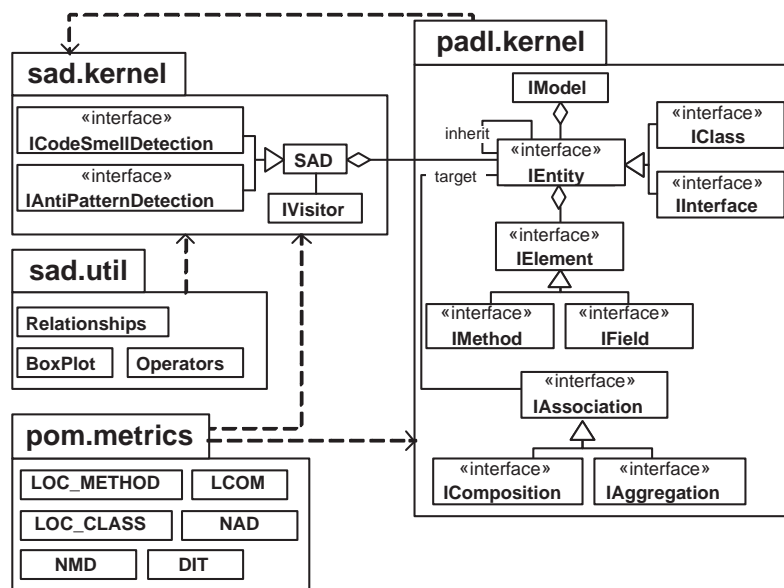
sad.kernel

«interface»
ICodeSmellDetection

«interface»
IAntiPatternDetection

SAD

IVisitor

sad.util

Relationships

BoxPlot

Operators

pom.metrics

LOC_METHOD

LCOM

LOC_CLASS

NAD

NMD

DIT

padl.kernel

IModel

inherit

«interface»
IEntity

target

«interface»
IClass

«interface»
IInterface

«interface»
IElement

«interface»
IMethod

«interface»
IField

«interface»
IAssociation

«interface»
IComposition

«interface»
IAggregation